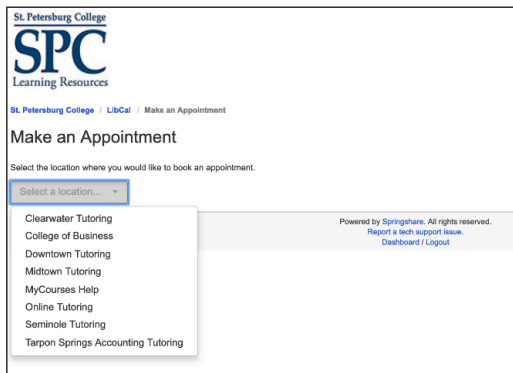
St. Petersburg College
SPC
Learning Resources

St. Petersburg College / LibCal / Make an Appointment

Make an Appointment

Select the location where you would like to book an appointment.

Select a location...

Clearwater Tutoring
College of Business
Downtown Tutoring
Midtown Tutoring
MyCourses Help
Online Tutoring
Seminole Tutoring
Tarpon Springs Accounting Tutoring

Powered by Springshare. All rights reserved.
Report a tech support issue.
Dashboard / Logout